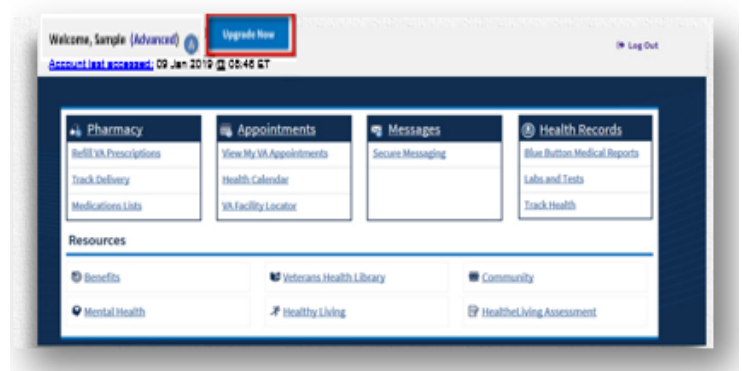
Welcome, Sample (Advanced) A Upgrade Now

Account last accessed: 09 Jan 2019 @ 05:46 ET

Log Out

Pharmacy
Refill VA Prescriptions
Track Delivery
Medications Lists

Appointments
View My VA Appointments
Health Calendar
VA Facility Locator

Messages
Secure Messaging

Health Records
Blue Button Medical Reports
Labs and Tests
Track Health

Resources

Benefits
Veterans Health Library
Community
Mental Health
Healthy Living
HealtheLiving Assessment